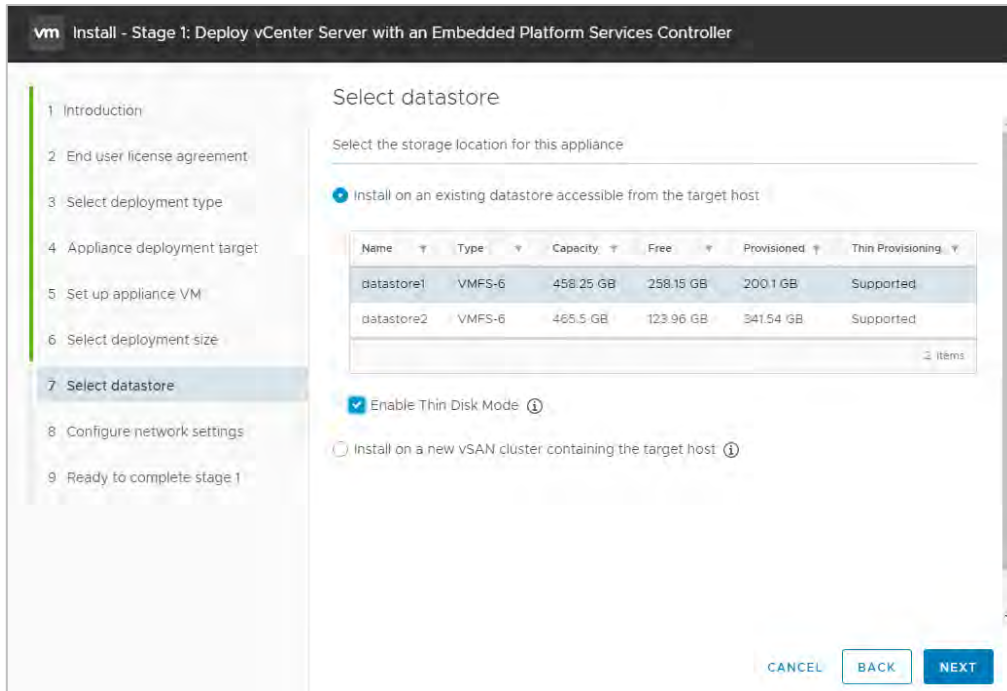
vm Install - Stage 1: Deploy vCenter Server with an Embedded Platform Services Controller

1 Introduction
2 End user license agreement
3 Select deployment type
4 Appliance deployment target
5 Set up appliance VM
6 Select deployment size
7 Select datastore
8 Configure network settings
9 Ready to complete stage 1

Select datastore

Select the storage location for this appliance

Install on an existing datastore accessible from the target host

| Name | Type | Capacity | Free | Provisioned | Thin Provisioning |
|---|---|---|---|---|---|
| datastore1 | VMFS-6 | 458.25 GB | 258.15 GB | 200.1 GB | Supported |
| datastore2 | VMFS-6 | 465.5 GB | 123.96 GB | 341.54 GB | Supported |

2 items

Enable Thin Disk Mode

Install on a new vSAN cluster containing the target host

CANCEL BACK NEXT